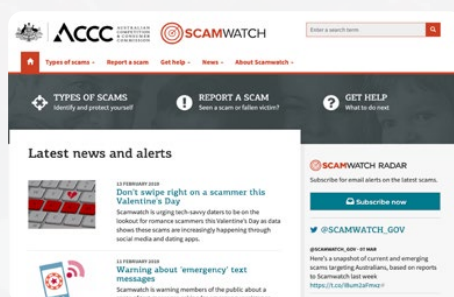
ACCC AUSTRALIAN COMPETITION & CONSUMER COMMISSION

SCAMWATCH

Enter a search term

Types of scams ▾ Report a scam Get help ▾ News ▾ About Scamwatch ▾

TYPES OF SCAMS
Identify and protect yourself

REPORT A SCAM
Seen a scam or fallen victim?

GET HELP
What to do next

Latest news and alerts

13 FEBRUARY 2018
Don't swipe right on a scammer this Valentine's Day
Scamwatch is urging tech-savvy daters to be on the lookout for romance scammers this Valentine's Day as data shows these scams are increasingly happening through social media and dating apps.

12 FEBRUARY 2018
Warning about 'emergency' text messages
Scamwatch is warning members of the public about a

SCAMWATCH RADAR
Subscribe for email alerts on the latest scams.

Subscribe now

@SCAMWATCH_GOV

@SCAMWATCH_GOV · 07 MAR
Here's a snapshot of current and emerging scams targeting Australians, based on reports to Scamwatch last week
https://t.co/l8um2aFmxz